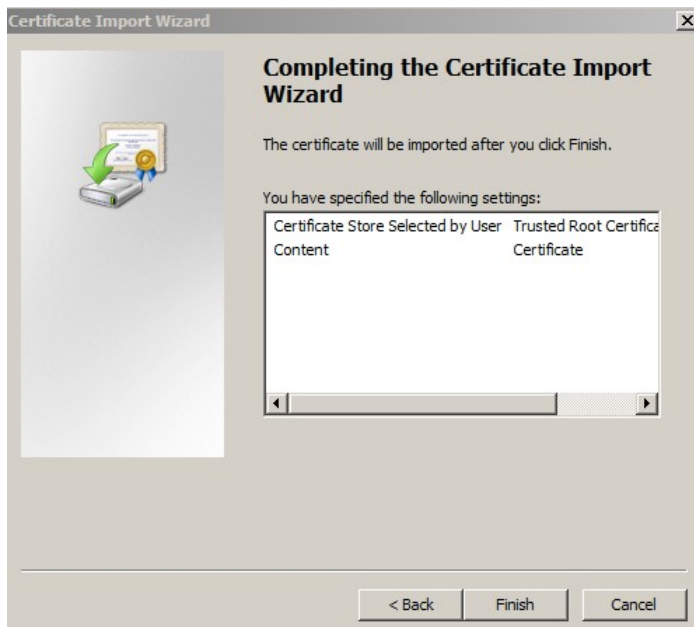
Certificate Import Wizard

Completing the Certificate Import Wizard

The certificate will be imported after you click Finish.

You have specified the following settings:

| | |
|---|---|
| Certificate Store Selected by User | Trusted Root Certifica |
| Content | Certificate |

< Back

Finish

Cancel